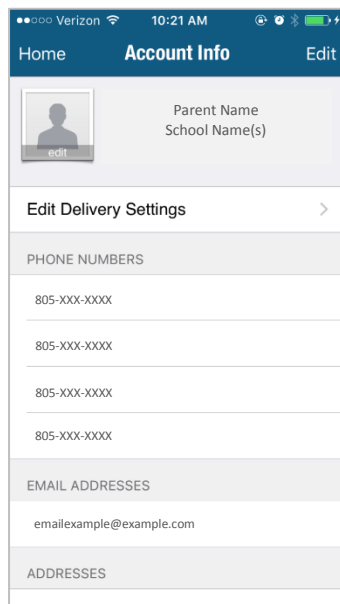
●●○○○ Verizon 10:21 AM

Home Account Info Edit

edit

Parent Name
School Name(s)

Edit Delivery Settings >

PHONE NUMBERS

805-XXX-XXXX

805-XXX-XXXX

805-XXX-XXXX

805-XXX-XXXX

EMAIL ADDRESSES

emailexample@example.com

ADDRESSES